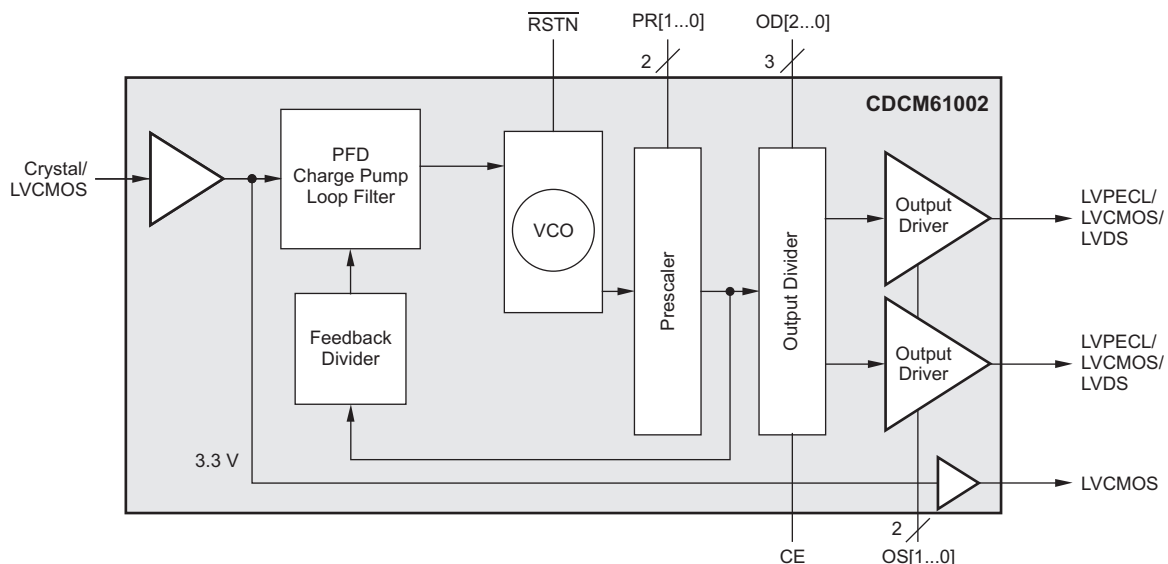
$\overline{RSTN}$

PR[1...0]

OD[2...0]

2

3

CDCM61002

Crystal/ LVCMOS

PFD Charge Pump Loop Filter

VCO

Prescaler

Output Divider

Output Driver

LVPECL/ LVCMOS/ LVDS

Feedback Divider

Output Driver

LVPECL/ LVCMOS/ LVDS

3.3 V

LVCMOS

2

CE

OS[1...0]